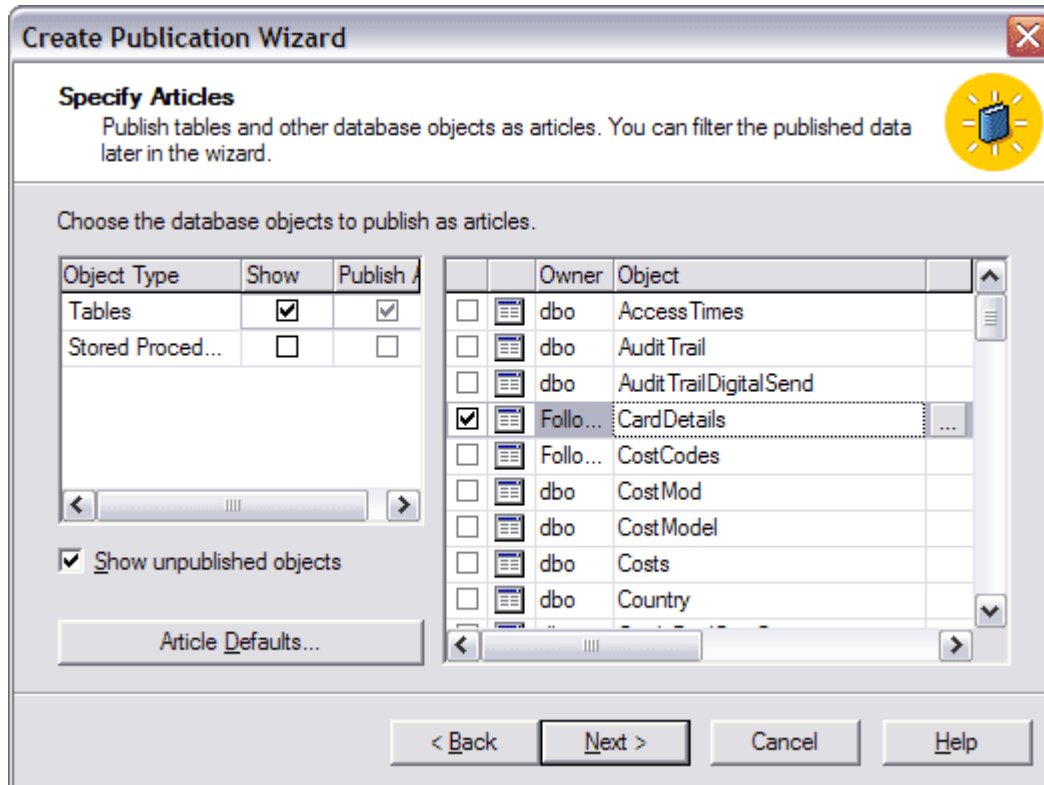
Create Publication Wizard

Specify Articles
Publish tables and other database objects as articles. You can filter the published data later in the wizard.

Choose the database objects to publish as articles.

| Object Type | Show | Publish A |
|---|---|---|
| Tables | ☑ | ☑ |
| Stored Proced... | ☐ | ☐ |

| | | Owner | Object |
|---|---|---|---|
| ☐ | | dbo | AccessTimes |
| ☐ | | dbo | AuditTrail |
| ☐ | | dbo | AuditTrailDigitalSend |
| ☑ | | Follo... | CardDetails |
| ☐ | | Follo... | CostCodes |
| ☐ | | dbo | CostMod |
| ☐ | | dbo | CostModel |
| ☐ | | dbo | Costs |
| ☐ | | dbo | Country |

☑ Show unpublished objects

Article Defaults...

< Back   Next >   Cancel   Help